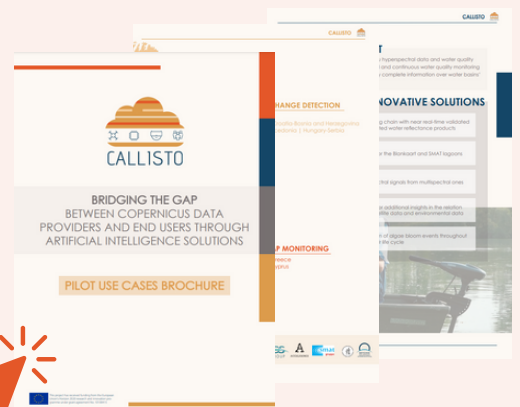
CALLISTO

BRIDGING THE GAP
BETWEEN COPERNICUS DATA PROVIDERS AND END USERS THROUGH ARTIFICIAL INTELLIGENCE SOLUTIONS

PILOT USE CASES BROCHURE

CALLISTO

HANGE DETECTION

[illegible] Bosnia and Herzegovina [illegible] | Hungary Serbia

P MONITORING

reece
yprus

CALLISTO

T

hyperspectral data and water quality
continuous water quality monitoring
complete information over water basins'

NNOVATIVE SOLUTIONS

g chain with near real-time validated
ed water-reflectance products

n the Blankaart and SMAT lagoons

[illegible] signals from multispectral ones

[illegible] additional insights in the relation
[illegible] data and environmental data

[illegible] of algae bloom events throughout
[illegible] cycle